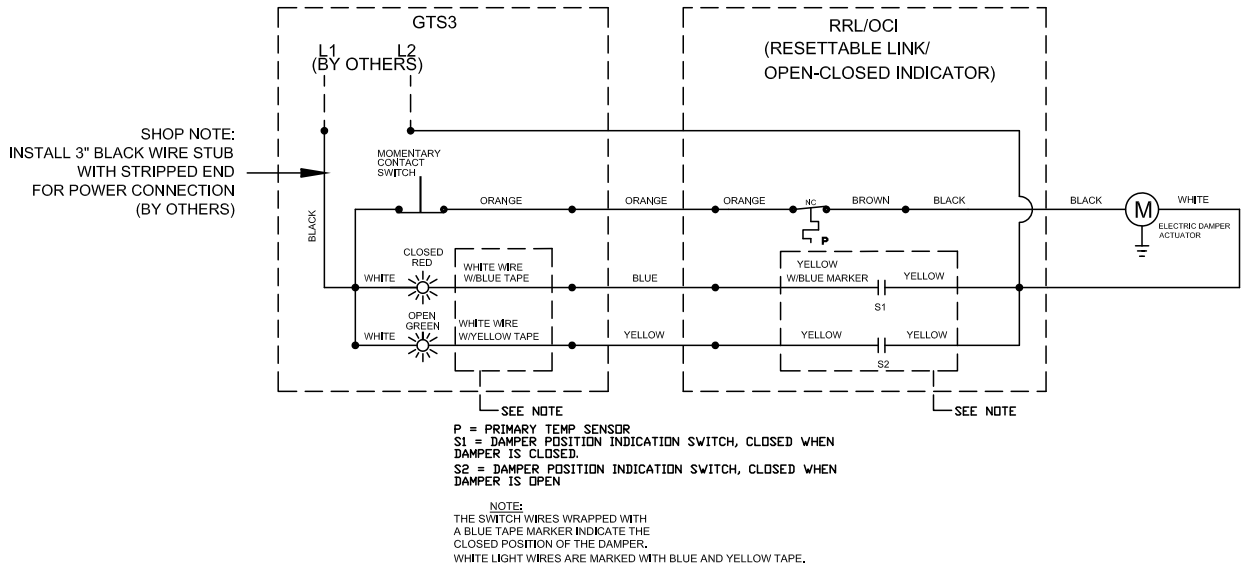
GTS3

L1 L2
(BY OTHERS)

RRL/OCI
(RESETTABLE LINK/
OPEN-CLOSED INDICATOR)

SHOP NOTE:
INSTALL 3" BLACK WIRE STUB
WITH STRIPPED END
FOR POWER CONNECTION
(BY OTHERS)

MOMENTARY
CONTACT
SWITCH

BLACK

ORANGE ORANGE ORANGE NC BROWN BLACK BLACK M WHITE

P

ELECTRIC DAMPER
ACTUATOR

CLOSED
RED

WHITE

WHITE WIRE
W/BLUE TAPE

BLUE

YELLOW
W/BLUE MARKER

YELLOW

S1

OPEN
GREEN

WHITE

WHITE WIRE
W/YELLOW TAPE

YELLOW

YELLOW

YELLOW

S2

SEE NOTE

SEE NOTE

P = PRIMARY TEMP SENSOR
S1 = DAMPER POSITION INDICATION SWITCH, CLOSED WHEN DAMPER IS CLOSED.
S2 = DAMPER POSITION INDICATION SWITCH, CLOSED WHEN DAMPER IS OPEN

NOTE:
THE SWITCH WIRES WRAPPED WITH A BLUE TAPE MARKER INDICATE THE CLOSED POSITION OF THE DAMPER.
WHITE LIGHT WIRES ARE MARKED WITH BLUE AND YELLOW TAPE.